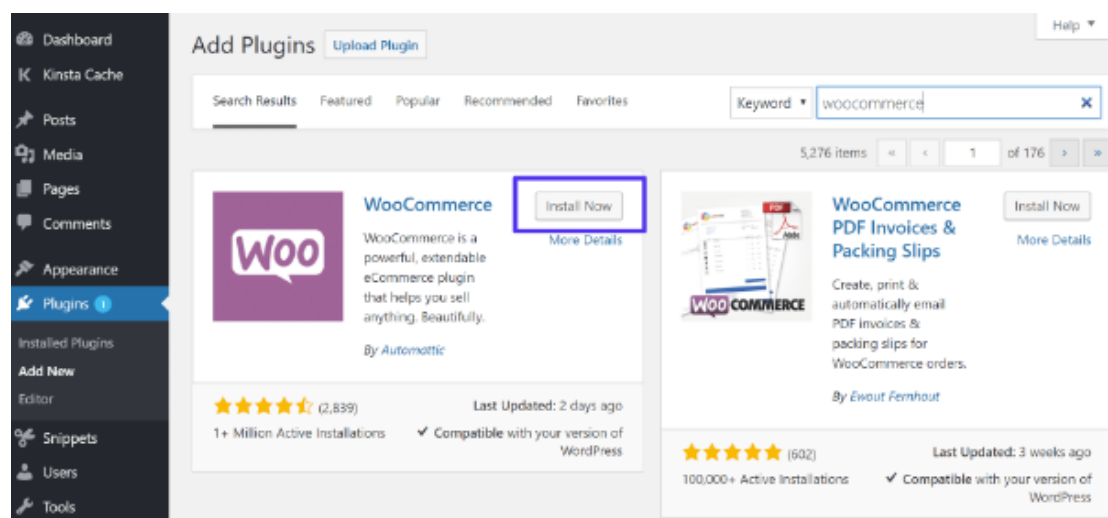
Dashboard
Kinsta Cache
Posts
Media
Pages
Comments
Appearance
Plugins 1
Installed Plugins
Add New
Editor
Snippets
Users
Tools

Help ▾

Add Plugins Upload Plugin

Search Results Featured Popular Recommended Favorites

Keyword ▾ woocommerce ✕

5,276 items « ‹ 1 of 176 › »

Woo

WooCommerce
Install Now
More Details
WooCommerce is a powerful, extendable eCommerce plugin that helps you sell anything. Beautifully.
By Automattic

(2,839)
1+ Million Active Installations
Last Updated: 2 days ago
✔ Compatible with your version of WordPress

PDF
WOO COMMERCE

WooCommerce PDF Invoices & Packing Slips
Install Now
More Details
Create, print & automatically email PDF invoices & packing slips for WooCommerce orders.
By Ewout Fernhout

(602)
100,000+ Active Installations
Last Updated: 3 weeks ago
✔ Compatible with your version of WordPress